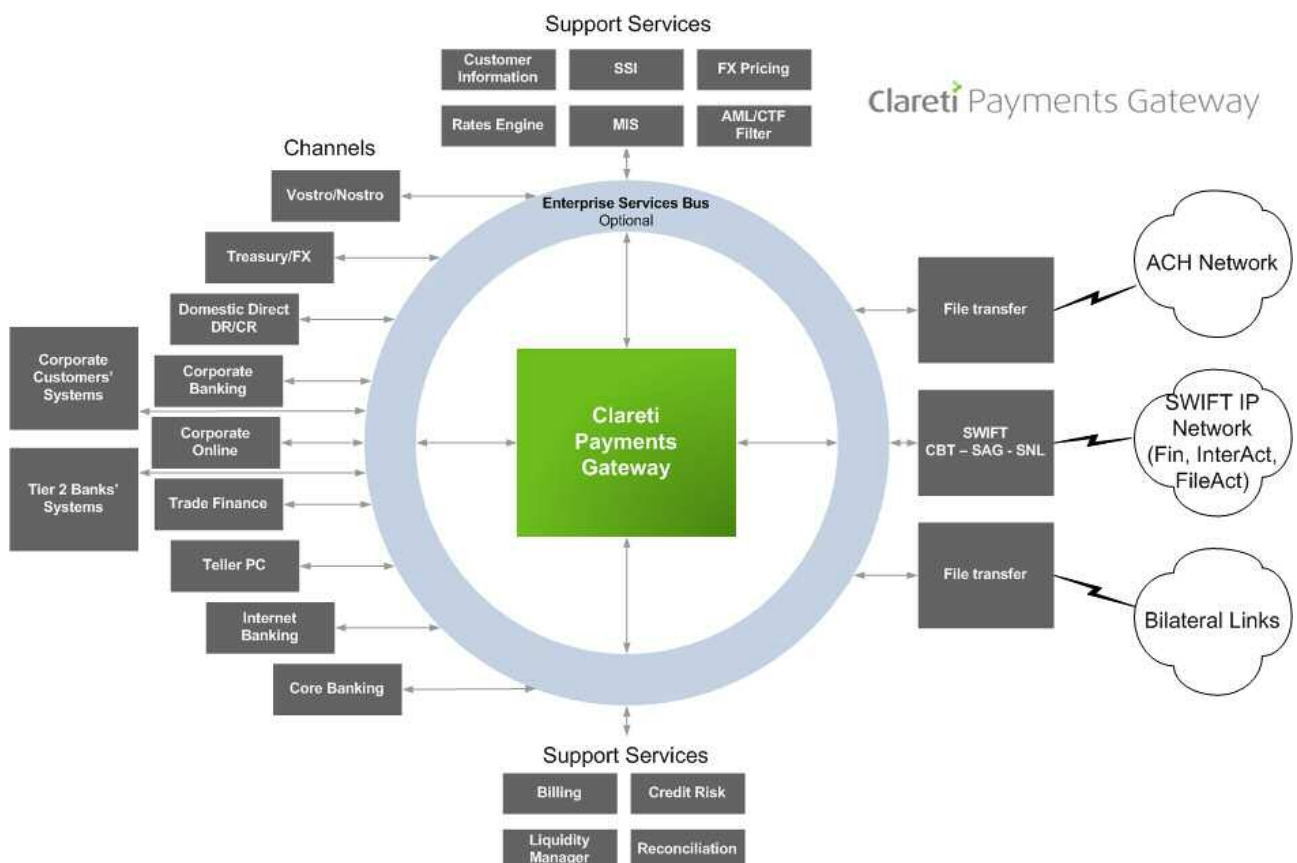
Support Services

Customer Information

SSI

FX Pricing

Rates Engine

MIS

AML/CTF Filter

Clareti Payments Gateway

Channels

Vostro/Nostro

Enterprise Services Bus
Optional

Treasury/FX

Domestic Direct DR/CR

Corporate Customers' Systems

Corporate Banking

Corporate Online

Tier 2 Banks' Systems

Trade Finance

Teller PC

Internet Banking

Core Banking

Clareti Payments Gateway

File transfer

ACH Network

SWIFT CBT – SAG - SNL

SWIFT IP Network (Fin, InterAct, FileAct)

File transfer

Bilateral Links

Support Services

Billing

Credit Risk

Liquidity Manager

Reconciliation